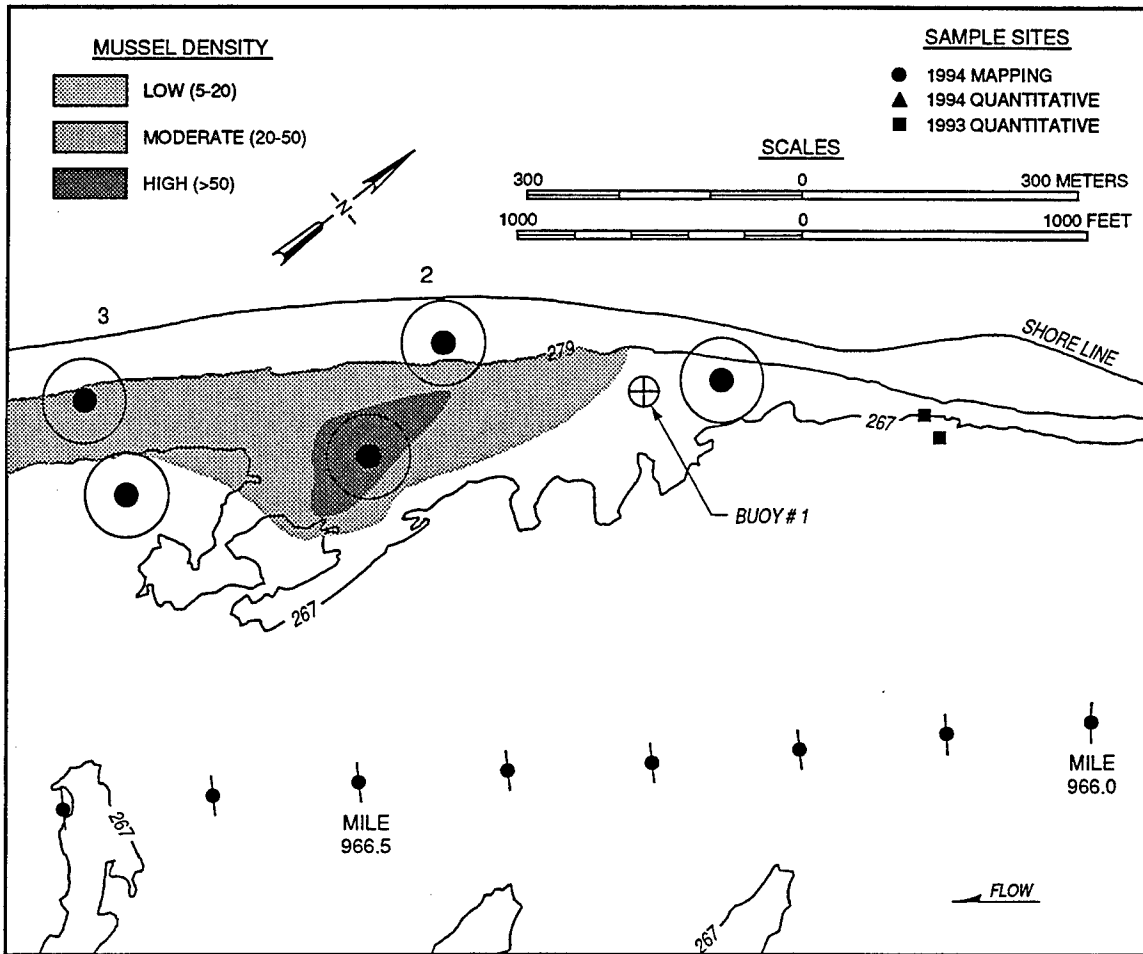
MUSSEL DENSITY

LOW (5-20)

MODERATE (20-50)

HIGH (>50)

N

SAMPLE SITES

1994 MAPPING

1994 QUANTITATIVE

1993 QUANTITATIVE

SCALES

300 0 300 METERS

1000 0 1000 FEET

3

2

279

SHORE LINE

267

BUOY # 1

267

267

MILE 966.5

MILE 966.0

267

FLOW